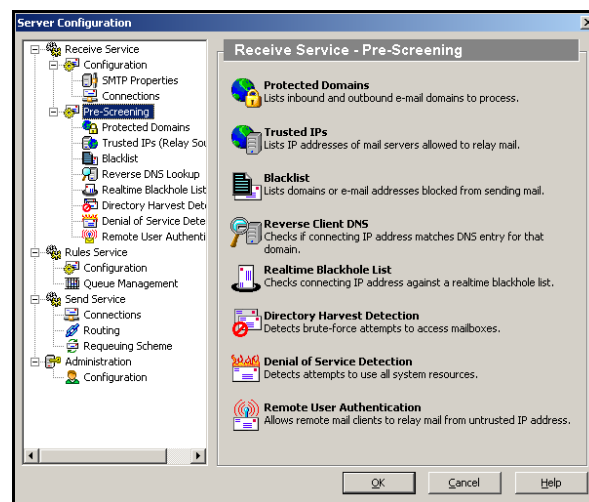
Server Configuration

Receive Service
Configuration
SMTP Properties
Connections
Pre-Screening
Protected Domains
Trusted IPs (Relay Sou
Blacklist
Reverse DNS Lookup
Realtime Blackhole List
Directory Harvest Dete
Denial of Service Dete
Remote User Authenti
Rules Service
Configuration
Queue Management
Send Service
Connections
Routing
Requeuing Scheme
Administration
Configuration

Receive Service - Pre-Screening

Protected Domains
Lists inbound and outbound e-mail domains to process.

Trusted IPs
Lists IP addresses of mail servers allowed to relay mail.

Blacklist
Lists domains or e-mail addresses blocked from sending mail.

Reverse Client DNS
Checks if connecting IP address matches DNS entry for that domain.

Realtime Blackhole List
Checks connecting IP address against a realtime blackhole list.

Directory Harvest Detection
Detects brute-force attempts to access mailboxes.

Denial of Service Detection
Detects attempts to use all system resources.

Remote User Authentication
Allows remote mail clients to relay mail from untrusted IP address.

OK
Cancel
Help